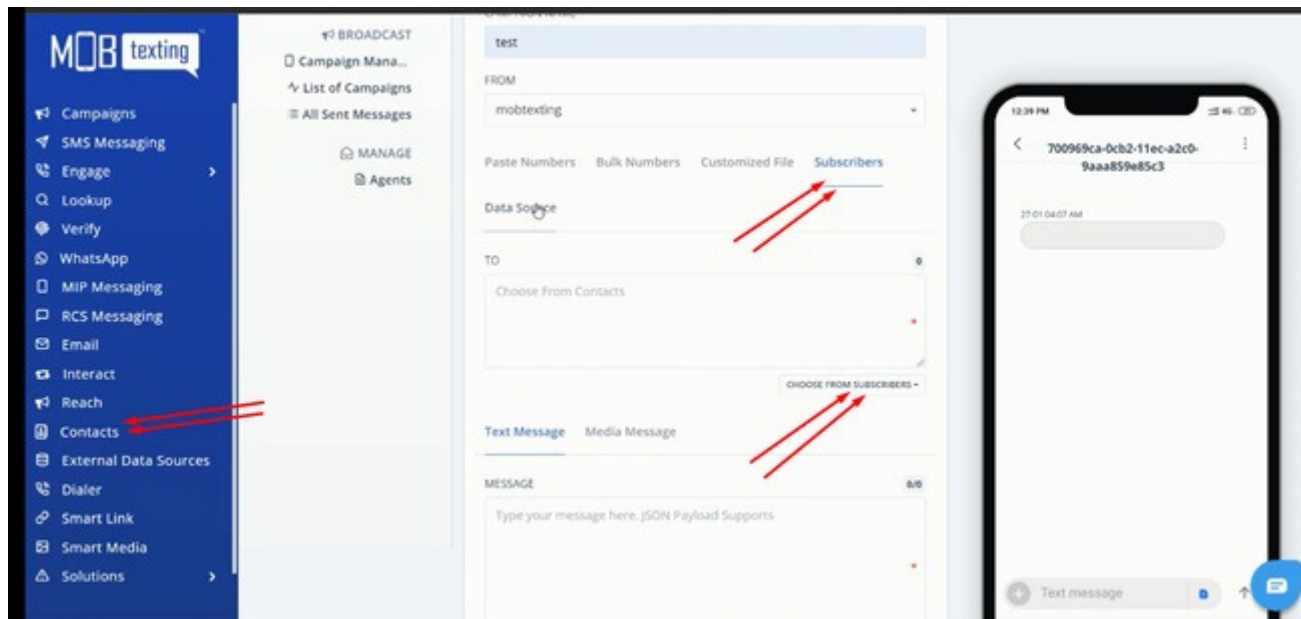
MOB texting

Campaigns
SMS Messaging
Engage
Lookup
Verify
WhatsApp
MIP Messaging
RCS Messaging
Email
Interact
Reach
Contacts
External Data Sources
Dialer
Smart Link
Smart Media
Solutions

BROADCAST
Campaign Mana...
List of Campaigns
All Sent Messages

MANAGE
Agents

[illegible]
test

FROM
mobtexting

Paste Numbers Bulk Numbers Customized File Subscribers

Data Source

TO 0
Choose From Contacts

CHOOSE FROM SUBSCRIBERS

Text Message Media Message

MESSAGE 0/0
Type your message here. JSON Payload Supports

12:39 PM
700969ca-0cb2-11ec-a2c0-9aaa859e85c3
27-01 04:07 AM
Text message